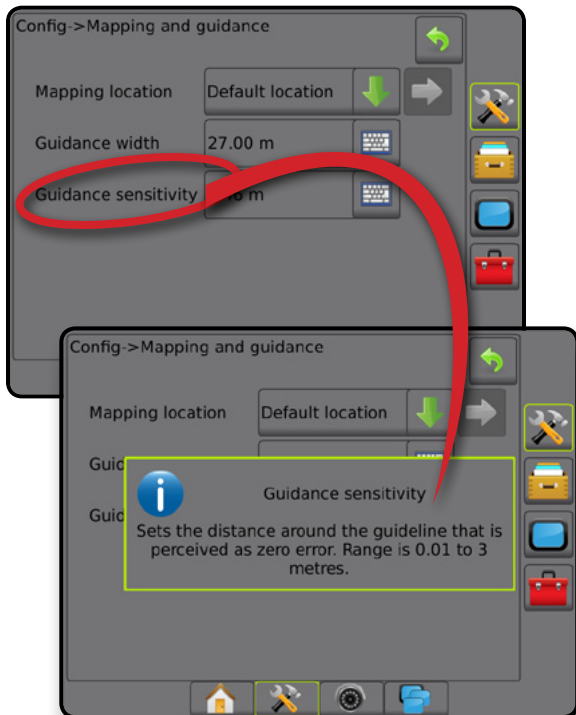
Config->Mapping and guidance

Mapping location
Default location

Guidance width
27.00 m

Guidance sensitivity
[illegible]6 m

Config->Mapping and guidance

Mapping location
Default location

Guid

Guid

Guidance sensitivity

Sets the distance around the guideline that is perceived as zero error. Range is 0.01 to 3 metres.